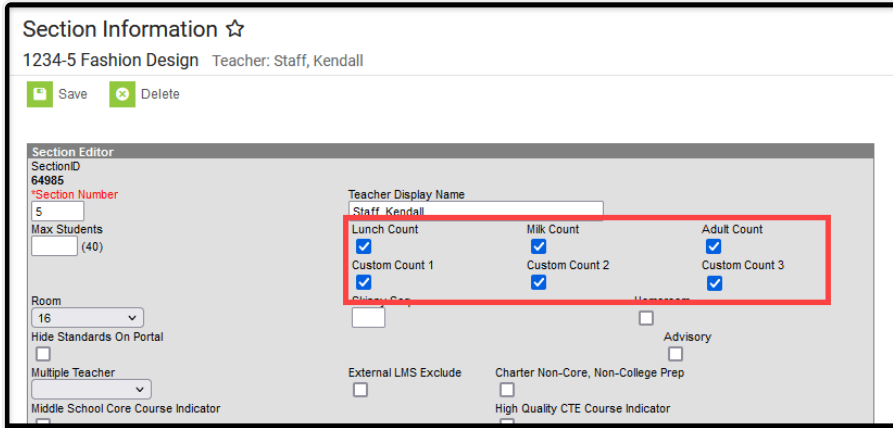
Section Information ☆

1234-5 Fashion Design Teacher: Staff, Kendall

Save Delete

Section Editor
SectionID
64985
*Section Number
5
Max Students
(40)

Teacher Display Name
Staff, Kendall

Lunch Count
Milk Count
Adult Count
Custom Count 1
Custom Count 2
Custom Count 3

Room
16
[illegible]
Homeroom
Hide Standards On Portal
Advisory
Multiple Teacher
External LMS Exclude
Charter Non-Core, Non-College Prep
Middle School Core Course Indicator
High Quality CTE Course Indicator